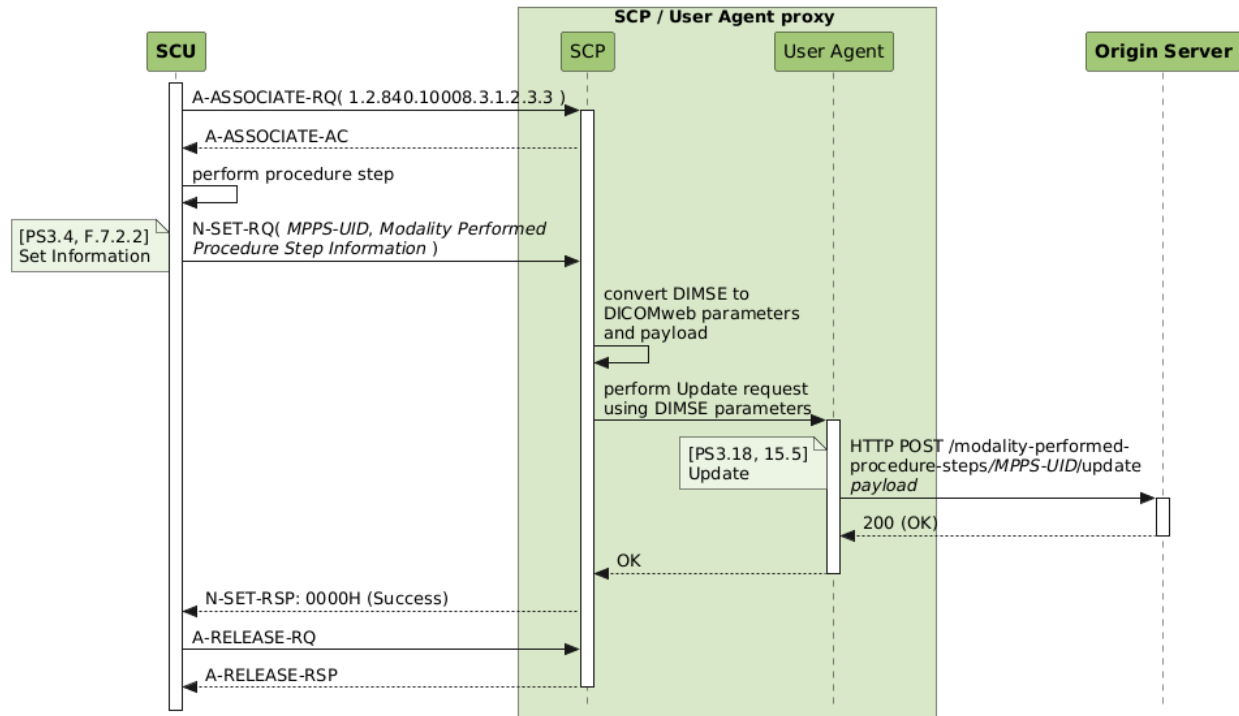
SCP / User Agent proxy

SCU

SCP

User Agent

Origin Server

A-ASSOCIATE-RQ( 1.2.840.10008.3.1.2.3.3 )

A-ASSOCIATE-AC

perform procedure step

[PS3.4, F.7.2.2]
Set Information

N-SET-RQ( MPPS-UID, Modality Performed Procedure Step Information )

convert DIMSE to DICOMweb parameters and payload

perform Update request using DIMSE parameters

[PS3.18, 15.5]
Update

HTTP POST /modality-performed-procedure-steps/MPPS-UID/update
payload

200 (OK)

OK

N-SET-RSP: 0000H (Success)

A-RELEASE-RQ

A-RELEASE-RSP